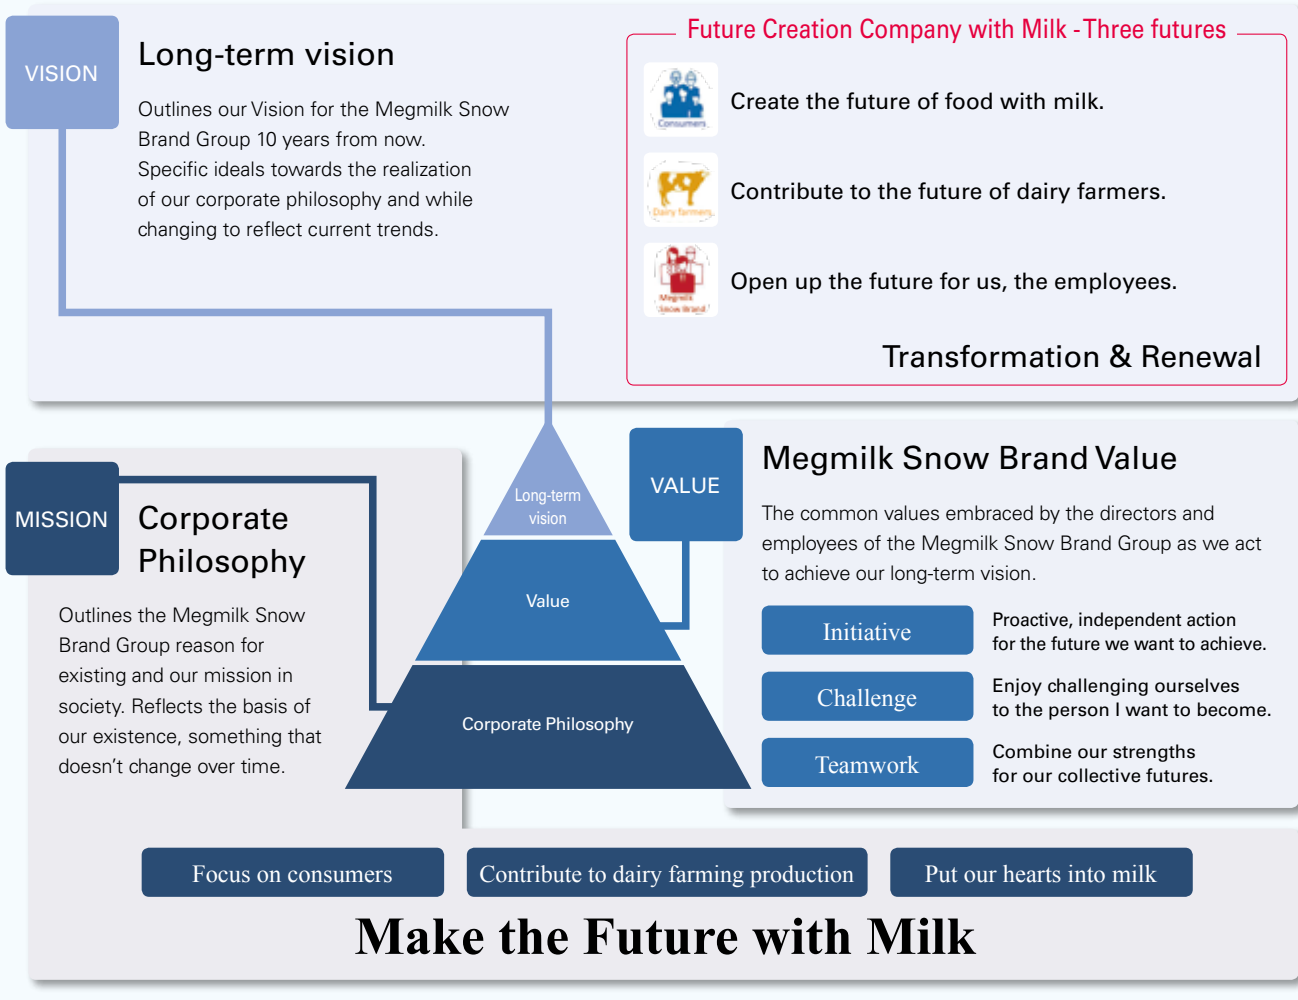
VISION

Long-term vision

Outlines our Vision for the Megmilk Snow Brand Group 10 years from now. Specific ideals towards the realization of our corporate philosophy and while changing to reflect current trends.

Future Creation Company with Milk -Three futures

Consumers

Create the future of food with milk.

Dairy farmers

Contribute to the future of dairy farmers.

Megmilk Snow Brand

Open up the future for us, the employees.

Transformation & Renewal

MISSION

Corporate Philosophy

Outlines the Megmilk Snow Brand Group reason for existing and our mission in society. Reflects the basis of our existence, something that doesn't change over time.

Long-term vision

Value

Corporate Philosophy

VALUE

Megmilk Snow Brand Value

The common values embraced by the directors and employees of the Megmilk Snow Brand Group as we act to achieve our long-term vision.

Initiative

Proactive, independent action for the future we want to achieve.

Challenge

Enjoy challenging ourselves to the person I want to become.

Teamwork

Combine our strengths for our collective futures.

Focus on consumers

Contribute to dairy farming production

Put our hearts into milk

Make the Future with Milk